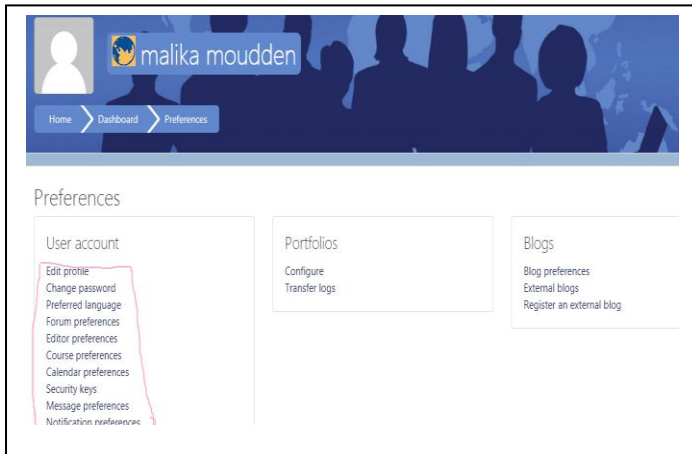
malika moudden

Home Dashboard Preferences

Preferences

User account

Edit profile
Change password
Preferred language
Forum preferences
Editor preferences
Course preferences
Calendar preferences
Security keys
Message preferences
Notification preferences

Portfolios

Configure
Transfer logs

Blogs

Blog preferences
External blogs
Register an external blog